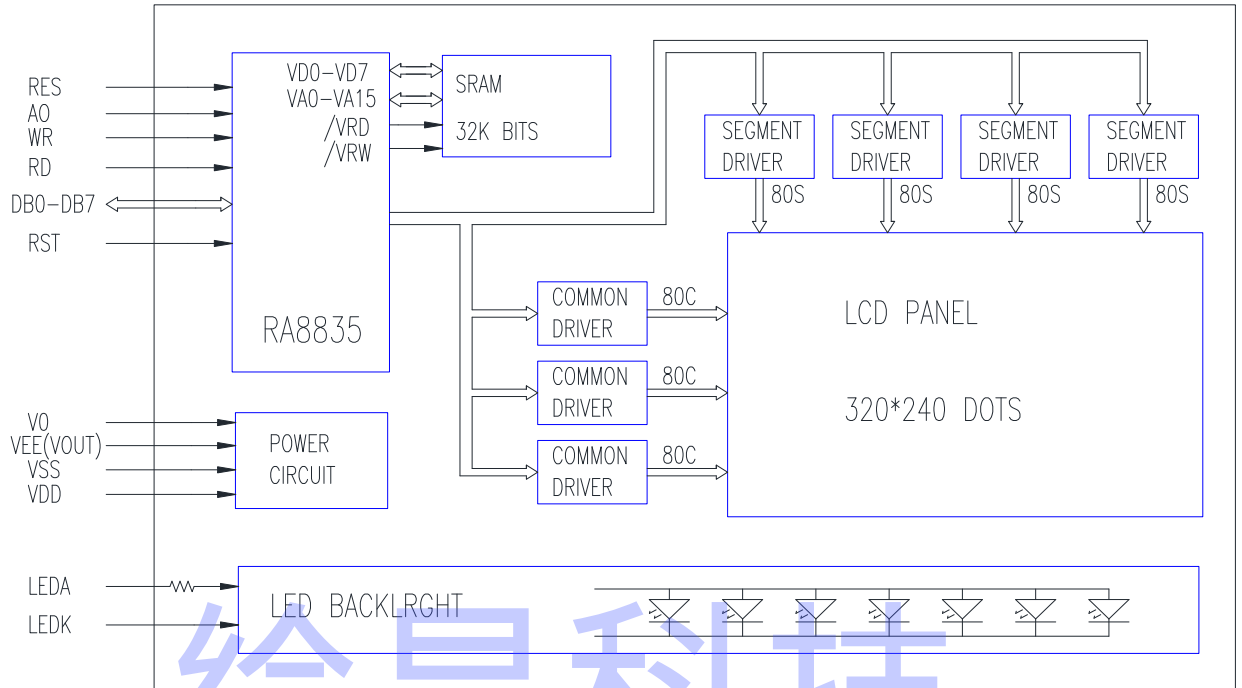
RES
AO
WR
RD
DB0-DB7
RST

VD0-VD7
VA0-VA15
/VRD
/VRW

RA8835

SRAM
32K BITS

SEGMENT DRIVER
80S
SEGMENT DRIVER
80S
SEGMENT DRIVER
80S
SEGMENT DRIVER
80S

COMMON DRIVER
80C
COMMON DRIVER
80C
COMMON DRIVER
80C

LCD PANEL
320*240 DOTS

V0
VEE(VOUT)
VSS
VDD

POWER CIRCUIT

LEDA
LEDK

LED BACKLRGHT

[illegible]